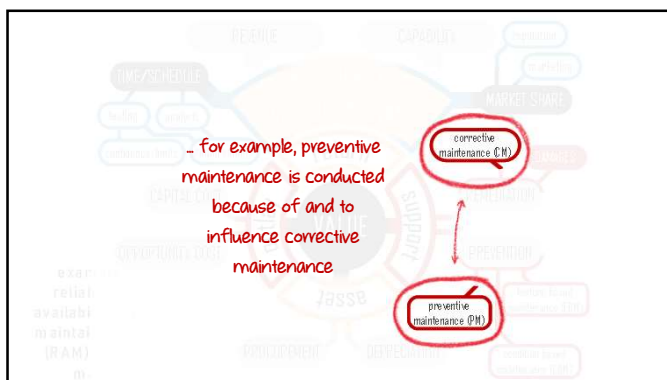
... for example, preventive maintenance is conducted because of and to influence corrective maintenance

corrective maintenance (CM)

preventive maintenance (PM)

REVENUE

CAPABILITY

TIME/SCHEDULE

MARKET SHARE

CAPITAL COST

OPPORTUNITY COST

PREVENTION

PROCUREMENT

DEPRECIATION

support

asset

exa
relia
availabi
maintai
(RAM)
m